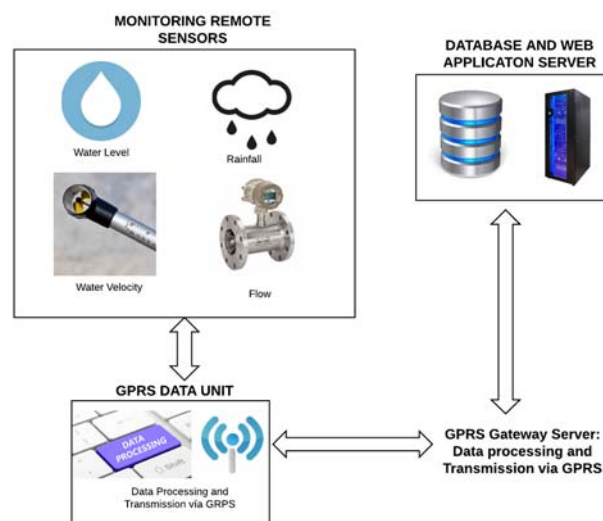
MONITORING REMOTE SENSORS

Water Level

Rainfall

Water Velocity

Flow

DATABASE AND WEB APPLICATON SERVER

GPRS DATA UNIT

DATA PROCESSING

Shift

Data Processing and Transmission via GRPS

GPRS Gateway Server: Data processing and Transmission via GPRS